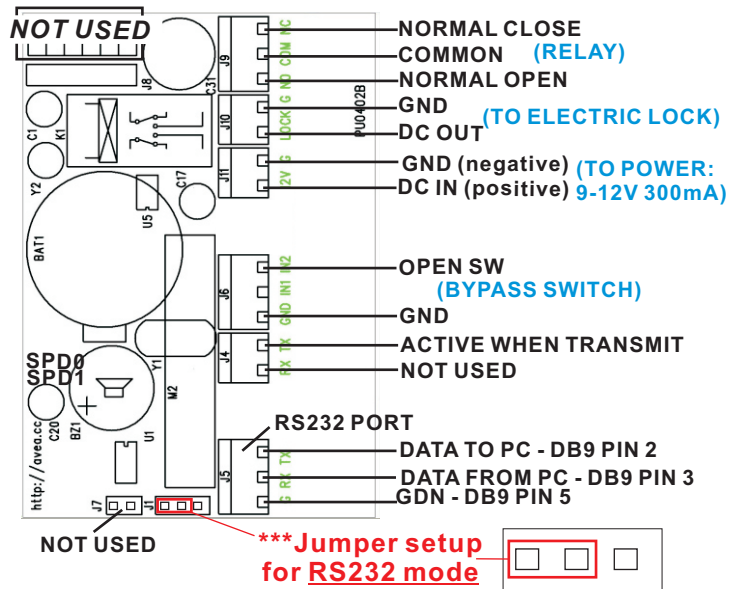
NOT USED

J8

C31

J9 NC COM NO

NORMAL CLOSE
COMMON (RELAY)
NORMAL OPEN

K1

C1

J10 G LOCK

GND
DC OUT (TO ELECTRIC LOCK)

PU0402B

Y2

J11 G 12V

GND (negative) (TO POWER:
DC IN (positive) 9-12V 300mA)

C17

U5

BAT1

J6 IN2 IN1 GND

OPEN SW
(BYPASS SWITCH)
GND

J4 TX RX

ACTIVE WHEN TRANSMIT
NOT USED

Y1

SPD0
SPD1

M2

C20

BZ1

U1

http://avea.cc

RS232 PORT

J5 TX RX G

DATA TO PC - DB9 PIN 2
DATA FROM PC - DB9 PIN 3
GDN - DB9 PIN 5

J7

J1

NOT USED

***Jumper setup
for RS232 mode